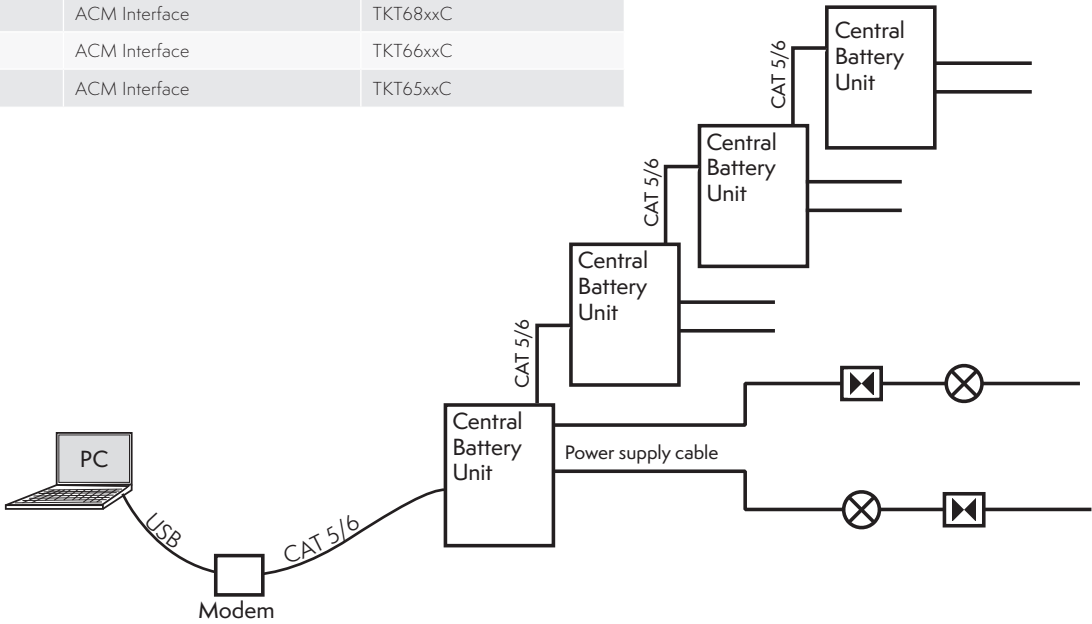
| ACM Interface | TKT68xxC |
|---|---|
| ACM Interface | TKT66xxC |
| ACM Interface | TKT65xxC |

Central Battery Unit

CAT 5/6

Central Battery Unit

CAT 5/6

Central Battery Unit

CAT 5/6

Central Battery Unit

Power supply cable

PC

USB

CAT 5/6

Modem